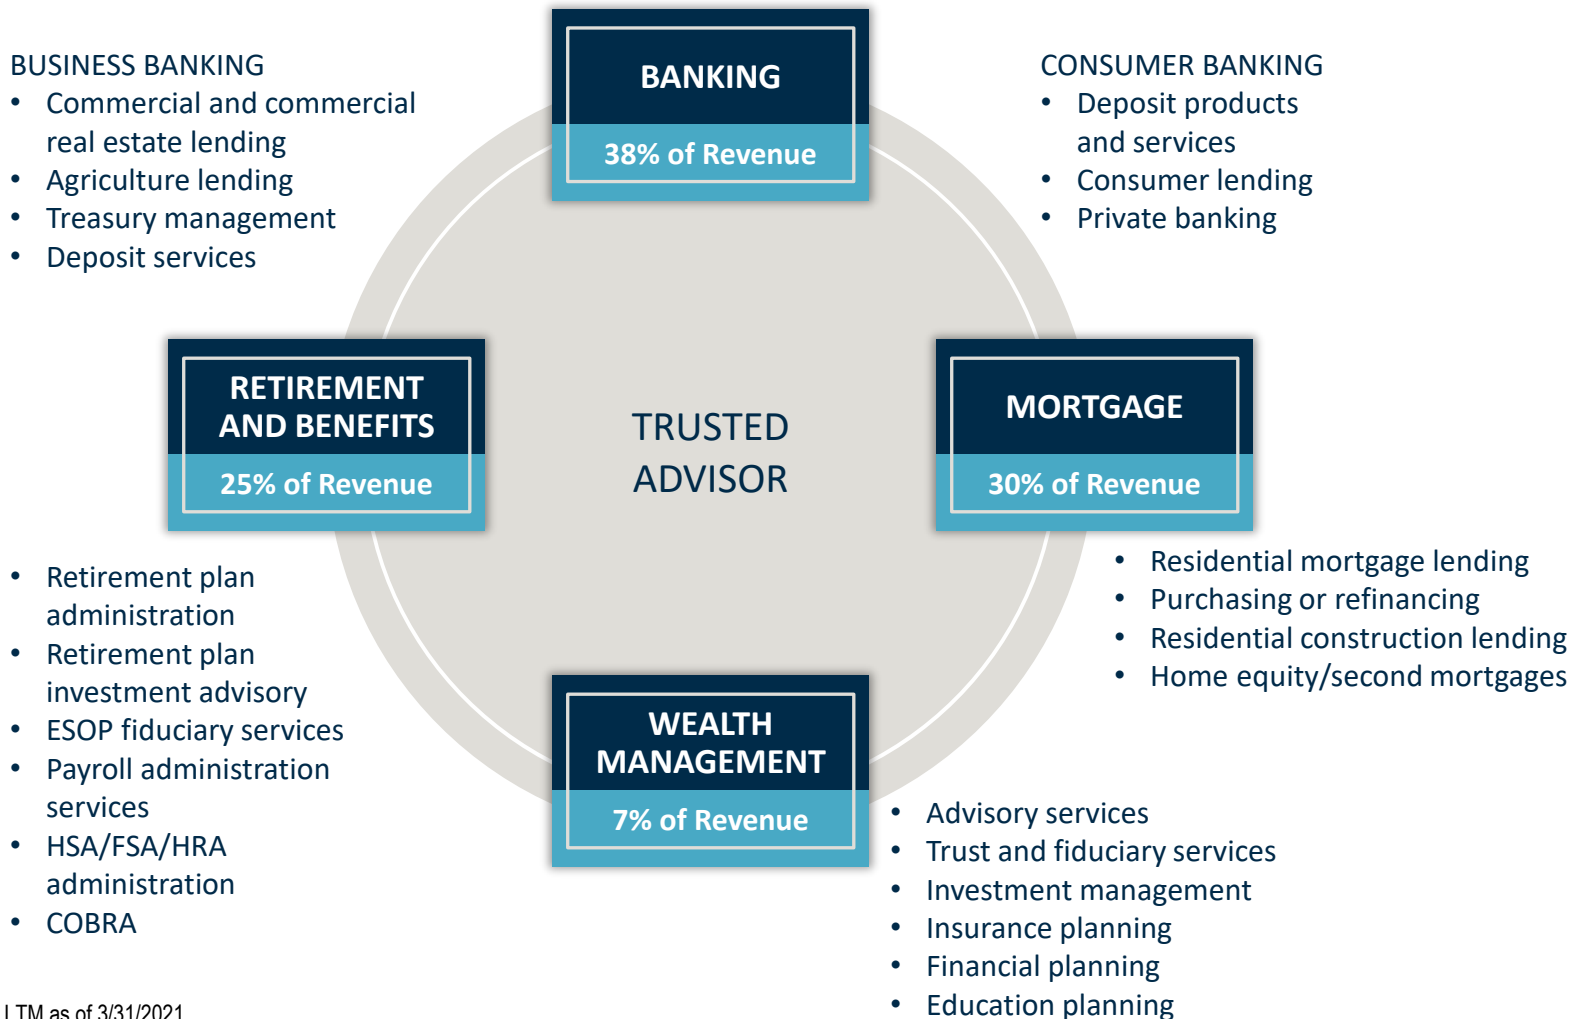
BUSINESS BANKING
- Commercial and commercial real estate lending
- Agriculture lending
- Treasury management
- Deposit services

BANKING
38% of Revenue

CONSUMER BANKING
- Deposit products and services
- Consumer lending
- Private banking

RETIREMENT AND BENEFITS
25% of Revenue

TRUSTED ADVISOR

MORTGAGE
30% of Revenue

- Retirement plan administration
- Retirement plan investment advisory
- ESOP fiduciary services
- Payroll administration services
- HSA/FSA/HRA administration
- COBRA

- Residential mortgage lending
- Purchasing or refinancing
- Residential construction lending
- Home equity/second mortgages

WEALTH MANAGEMENT
7% of Revenue

- Advisory services
- Trust and fiduciary services
- Investment management
- Insurance planning
- Financial planning
- Education planning

LTM as of 3/31/2021